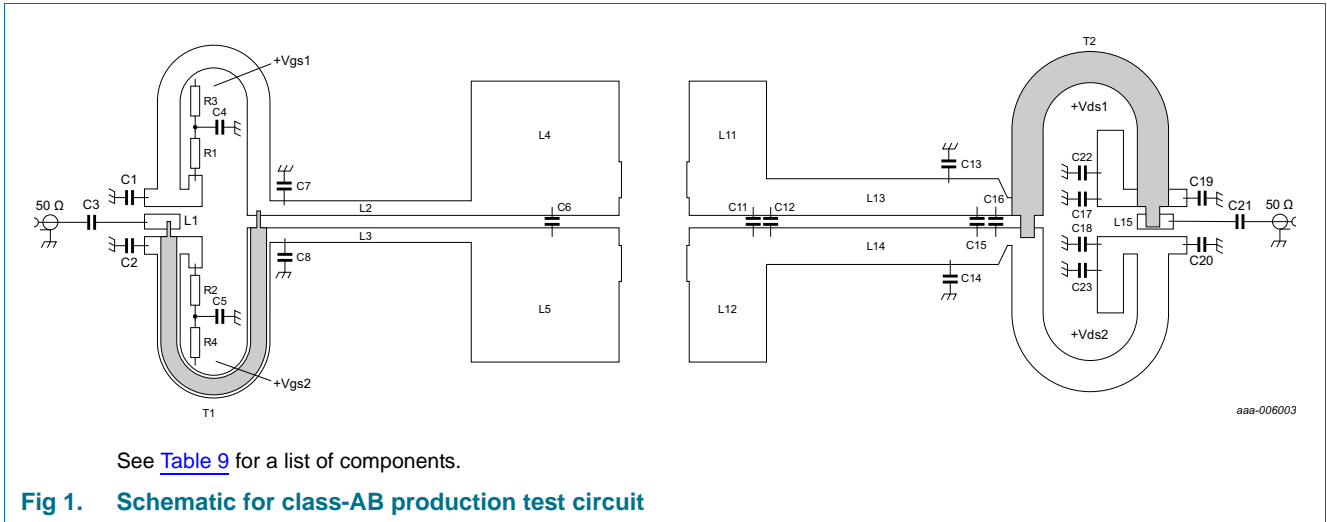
+Vgs1
R3
C4
R1
C1
C7
L4
L2
C6
50 Ω
C3
L1
C2
L3
C8
R2
C5
R4
+Vgs2
T1
L5
T2
+Vds1
L11
C13
C22
C19
C17
C21
50 Ω
C11
C12
L13
C16
L15
C15
C18
L14
C14
C20
C23
L12
+Vds2
aaa-006003

See Table 9 for a list of components.

Fig 1. Schematic for class-AB production test circuit